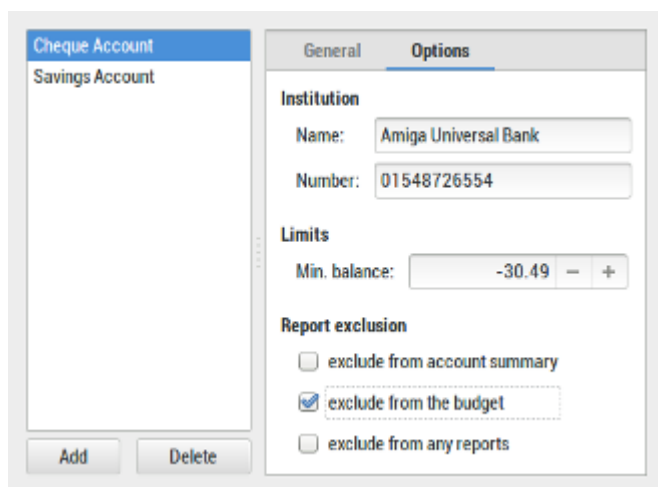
Cheque Account
Savings Account

Add
Delete

General
Options

Institution
Name: Amiga Universal Bank
Number: 01548726554

Limits
Min. balance: -30.49 − +

Report exclusion
exclude from account summary
exclude from the budget
exclude from any reports